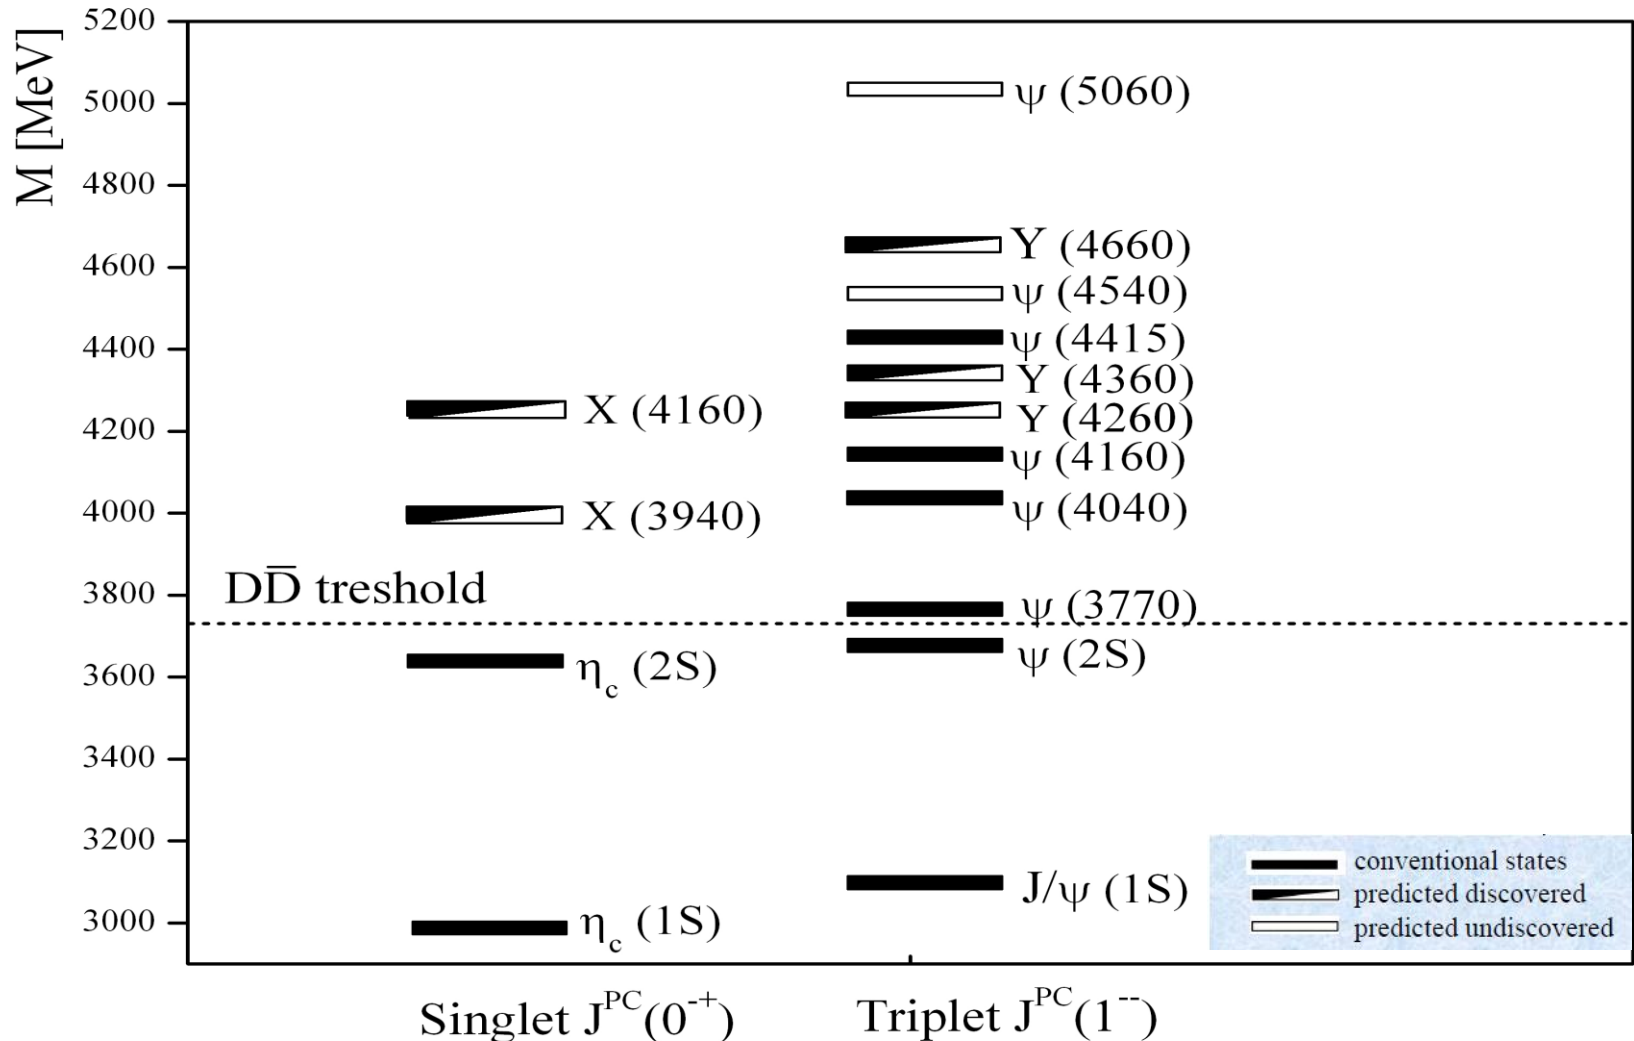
M [MeV]

5200
5000
4800
4600
4400
4200
4000
3800
3600
3400
3200
3000

ψ (5060)
Y (4660)
ψ (4540)
ψ (4415)
Y (4360)
X (4160)
Y (4260)
ψ (4160)
X (3940)
ψ (4040)
$D\bar{D}$ treshold
ψ (3770)
ψ (2S)
$\eta_c$ (2S)
J/ψ (1S)
$\eta_c$ (1S)

conventional states
predicted discovered
predicted undiscovered

Singlet $J^{PC}(0^{-+})$
Triplet $J^{PC}(1^{--})$